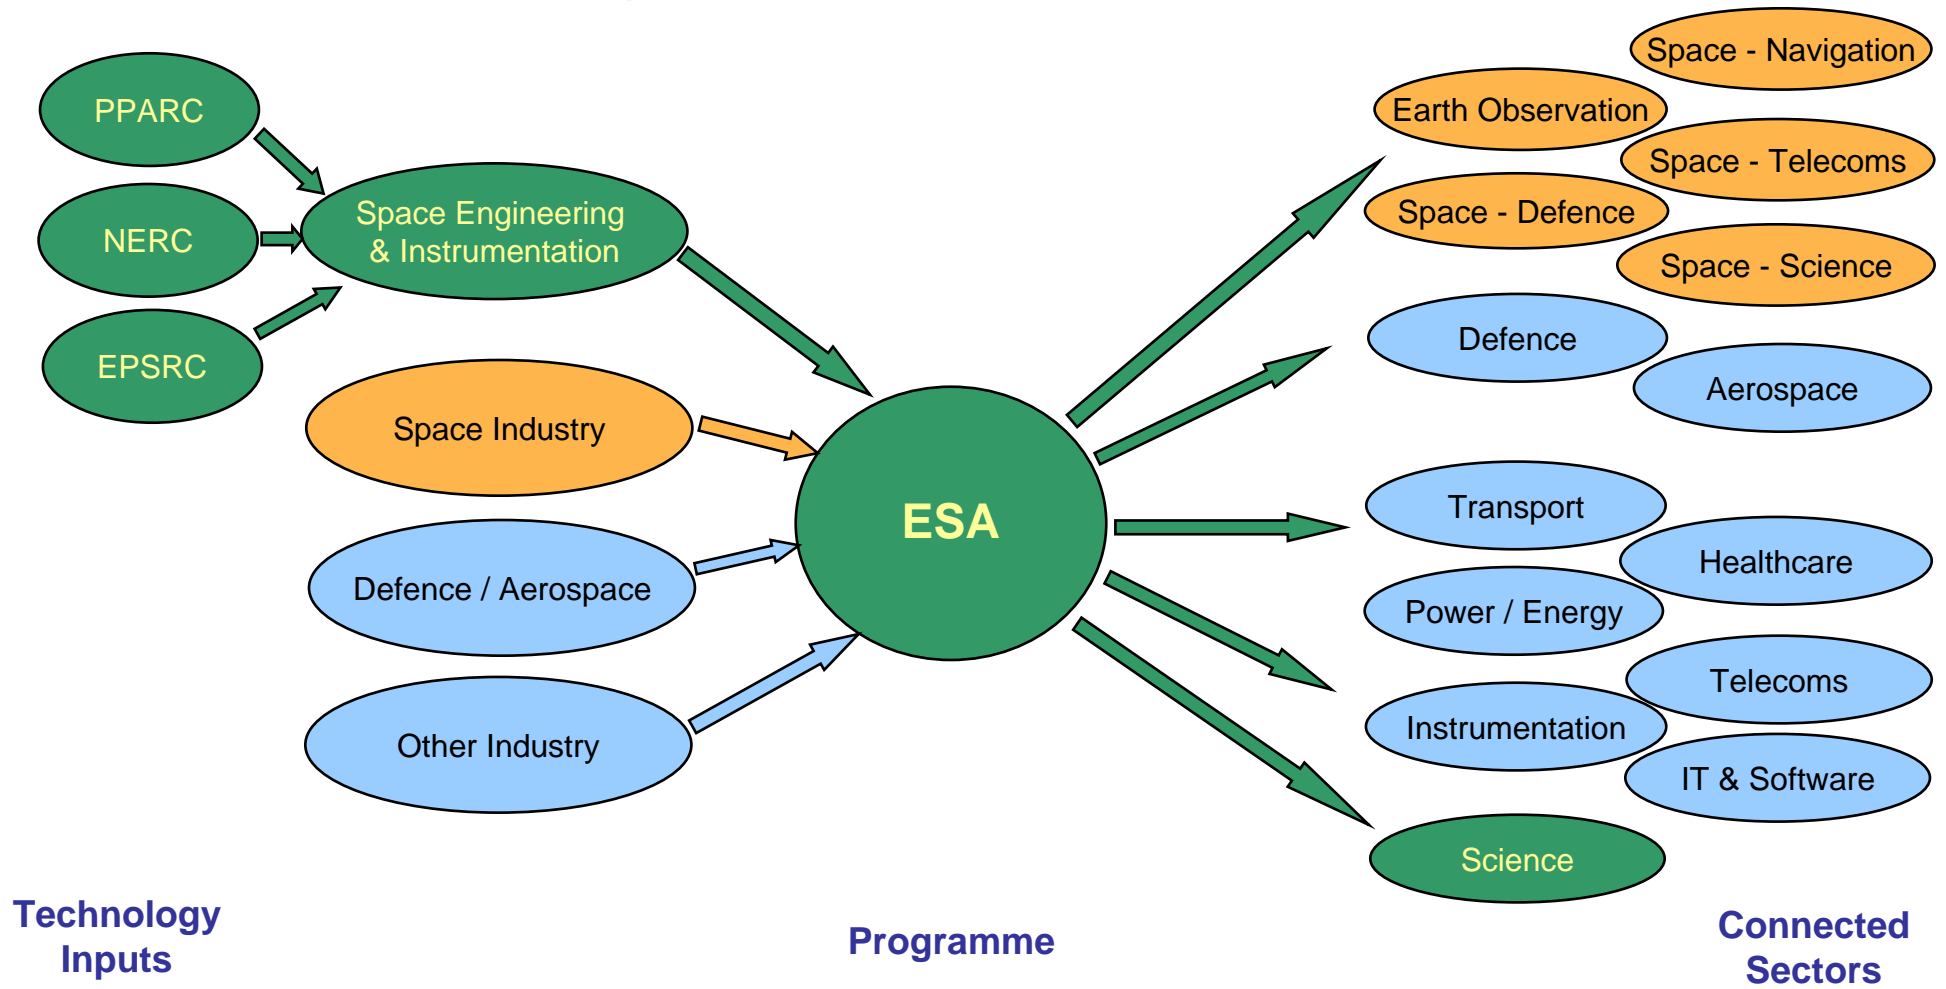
PPARC

NERC

EPSRC

Space Engineering & Instrumentation

Space Industry

Defence / Aerospace

Other Industry

ESA

Space - Navigation

Earth Observation

Space - Telecoms

Space - Defence

Space - Science

Defence

Aerospace

Transport

Healthcare

Power / Energy

Telecoms

Instrumentation

IT & Software

Science

Technology Inputs

Programme

Connected Sectors